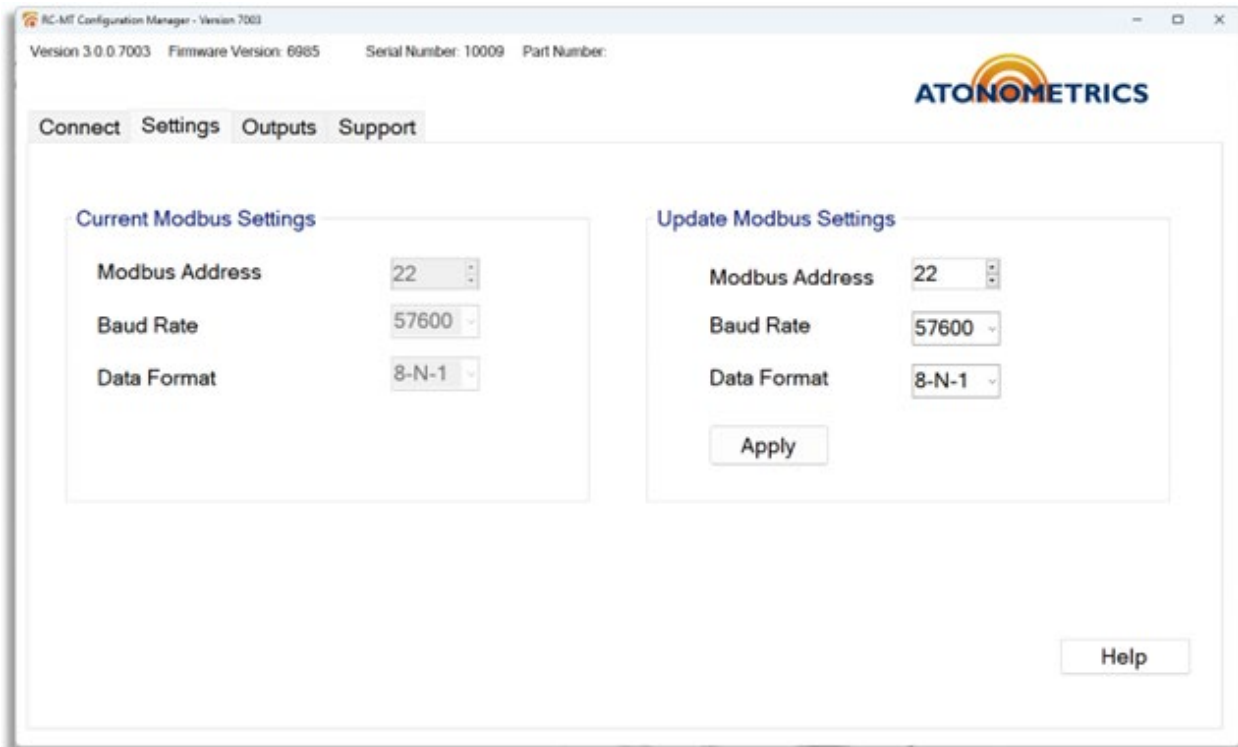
RC-MT Configuration Manager - Version 7003

Version 3.0.0.7003 Firmware Version: 6985 Serial Number: 10009 Part Number:

ATONOMETRICS

Connect Settings Outputs Support

Current Modbus Settings

Modbus Address 22

Baud Rate 57600

Data Format 8-N-1

Update Modbus Settings

Modbus Address 22

Baud Rate 57600

Data Format 8-N-1

Apply

Help